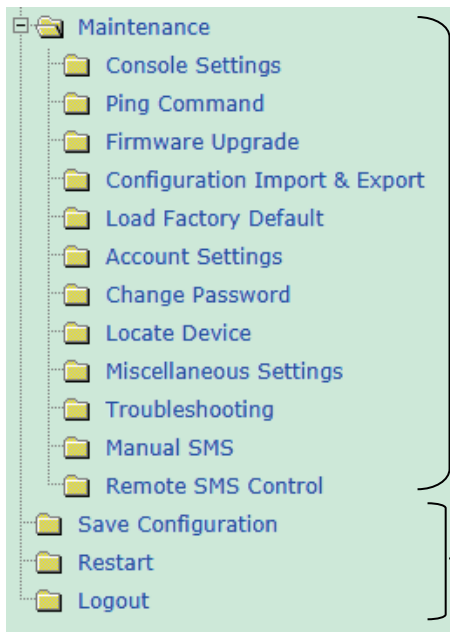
Maintenance
Console Settings
Ping Command
Firmware Upgrade
Configuration Import & Export
Load Factory Default
Account Settings
Change Password
Locate Device
Miscellaneous Settings
Troubleshooting
Manual SMS
Remote SMS Control
Save Configuration
Restart
Logout